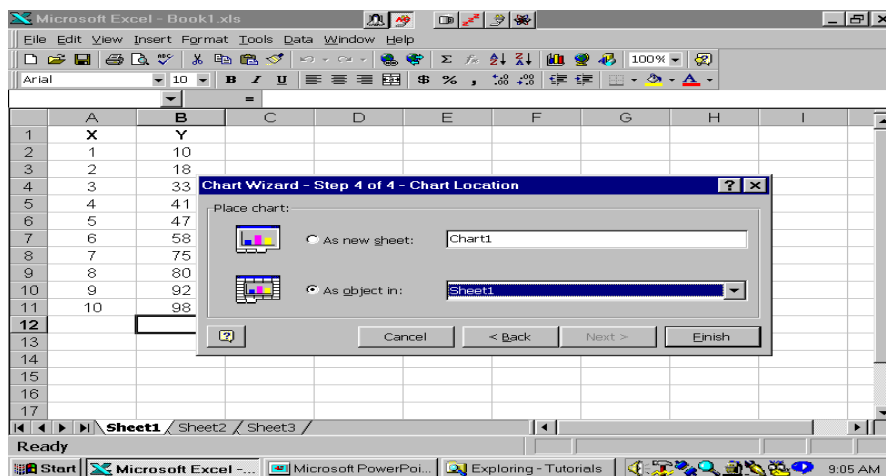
Microsoft Excel - Book1.xls

File Edit View Insert Format Tools Data Window Help

100%

Arial 10 B I U $ %

|    | A  | B  | C | D | E | F | G | H | I |
|----|----|----|---|---|---|---|---|---|---|
| 1  | X  | Y  |   |   |   |   |   |   |   |
| 2  | 1  | 10 |   |   |   |   |   |   |   |
| 3  | 2  | 18 |   |   |   |   |   |   |   |
| 4  | 3  | 33 |   |   |   |   |   |   |   |
| 5  | 4  | 41 |   |   |   |   |   |   |   |
| 6  | 5  | 47 |   |   |   |   |   |   |   |
| 7  | 6  | 58 |   |   |   |   |   |   |   |
| 8  | 7  | 75 |   |   |   |   |   |   |   |
| 9  | 8  | 80 |   |   |   |   |   |   |   |
| 10 | 9  | 92 |   |   |   |   |   |   |   |
| 11 | 10 | 98 |   |   |   |   |   |   |   |
| 12 |    |    |   |   |   |   |   |   |   |
| 13 |    |    |   |   |   |   |   |   |   |
| 14 |    |    |   |   |   |   |   |   |   |
| 15 |    |    |   |   |   |   |   |   |   |
| 16 |    |    |   |   |   |   |   |   |   |
| 17 |    |    |   |   |   |   |   |   |   |

Chart Wizard - Step 4 of 4 - Chart Location

Place chart:

As new sheet: Chart1

As object in: Sheet1

Cancel < Back Next > Finish

Sheet1 Sheet2 Sheet3

Ready

Start Microsoft Excel -... Microsoft PowerPoi... Exploring - Tutorials 9:05 AM